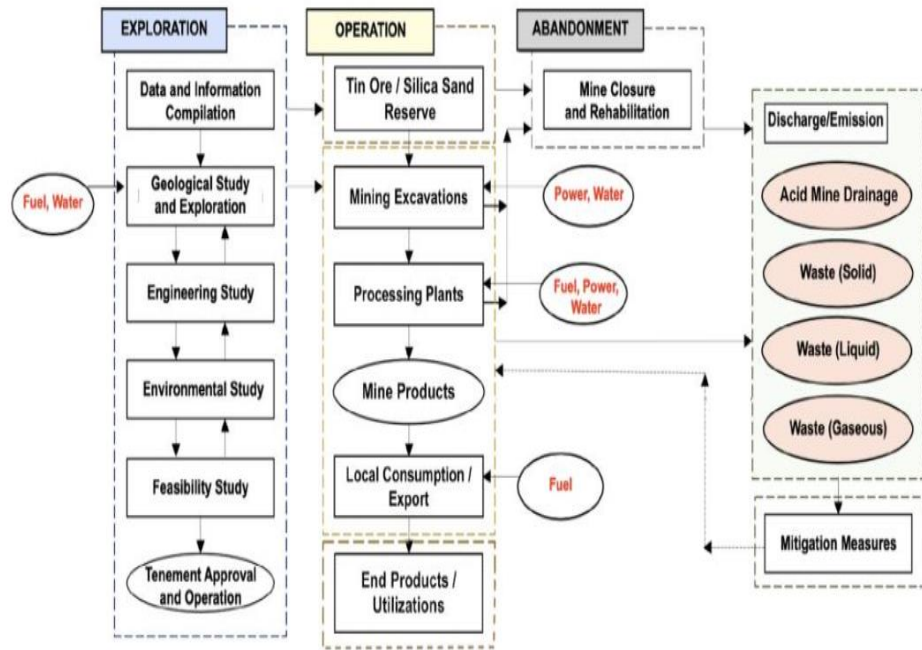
EXPLORATION

Data and Information Compilation

Fuel, Water

Geological Study and Exploration

Engineering Study

Environmental Study

Feasibility Study

Tenement Approval and Operation

OPERATION

Tin Ore / Silica Sand Reserve

Mining Excavations

Power, Water

Processing Plants

Fuel, Power, Water

Mine Products

Local Consumption / Export

Fuel

End Products / Utilizations

ABANDONMENT

Mine Closure and Rehabilitation

Discharge/Emission

Acid Mine Drainage

Waste (Solid)

Waste (Liquid)

Waste (Gaseous)

Mitigation Measures